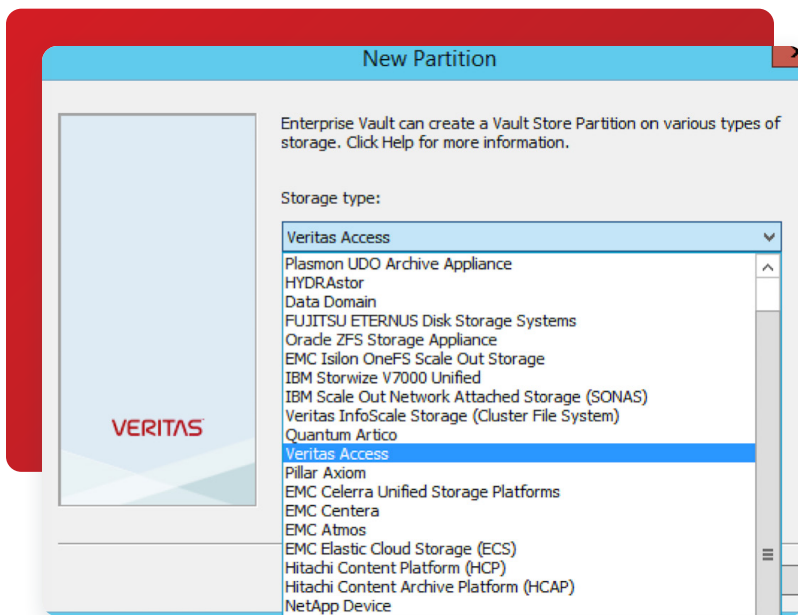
New Partition

VERITAS

Enterprise Vault can create a Vault Store Partition on various types of storage. Click Help for more information.

Storage type:

Veritas Access

Plasmon UDO Archive Appliance
HYDRAstor
Data Domain
FUJITSU ETERNUS Disk Storage Systems
Oracle ZFS Storage Appliance
EMC Isilon OneFS Scale Out Storage
IBM Storwize V7000 Unified
IBM Scale Out Network Attached Storage (SONAS)
Veritas InfoScale Storage (Cluster File System)
Quantum Artico
Veritas Access
Pillar Axiom
EMC Celerra Unified Storage Platforms
EMC Centera
EMC Atmos
EMC Elastic Cloud Storage (ECS)
Hitachi Content Platform (HCP)
Hitachi Content Archive Platform (HCAP)
NetApp Device